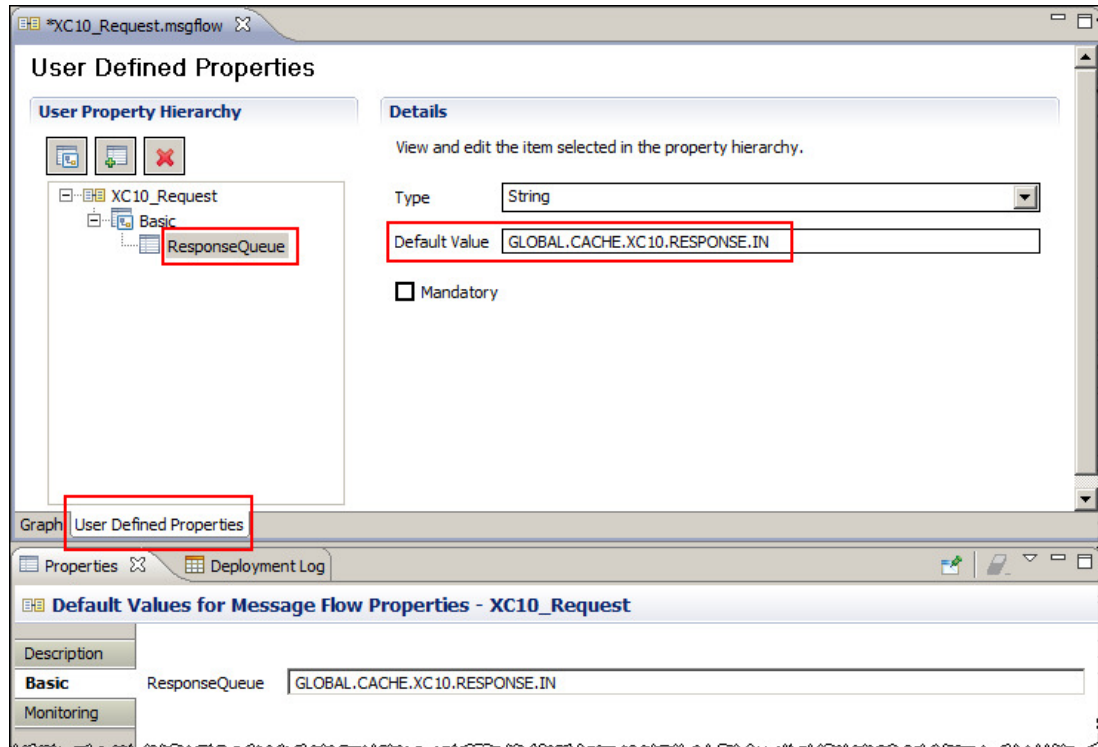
*XC10_Request.msgflow

User Defined Properties

User Property Hierarchy

XC10_Request
Basic
ResponseQueue

Details

View and edit the item selected in the property hierarchy.

Type String

Default Value GLOBAL.CACHE.XC10.RESPONSE.IN

Mandatory

Graph User Defined Properties

Properties Deployment Log

Default Values for Message Flow Properties - XC10_Request

Description
Basic ResponseQueue GLOBAL.CACHE.XC10.RESPONSE.IN
Monitoring